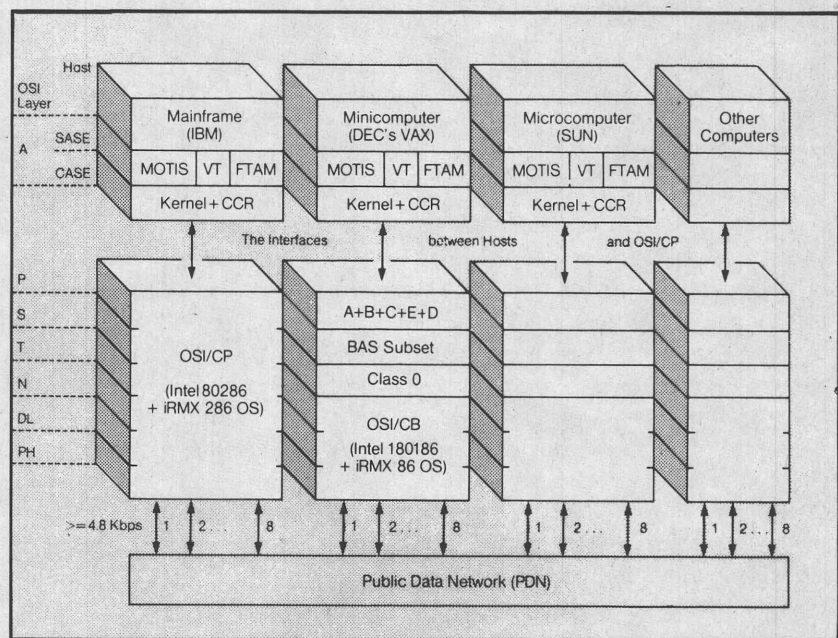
Host

OSI Layer

SASE

A

CASE

Mainframe (IBM)

MOTIS | VT | FTAM

Kernel + CCR

Minicomputer (DEC's VAX)

MOTIS | VT | FTAM

Kernel + CCR

Microcomputer (SUN)

MOTIS | VT | FTAM

Kernel + CCR

Other Computers

The Interfaces between Hosts and OSI/CP

P

S

T

N

DL

PH

OSI/CP

(Intel 80286 + iRMX 286 OS)

A+B+C+E+D

BAS Subset

Class 0

OSI/CB

(Intel 180186 + iRMX 86 OS)

>= 4.8 Kbps

1 2... 8

1 2... 8

1 2... 8

1 2... 8

Public Data Network (PDN)